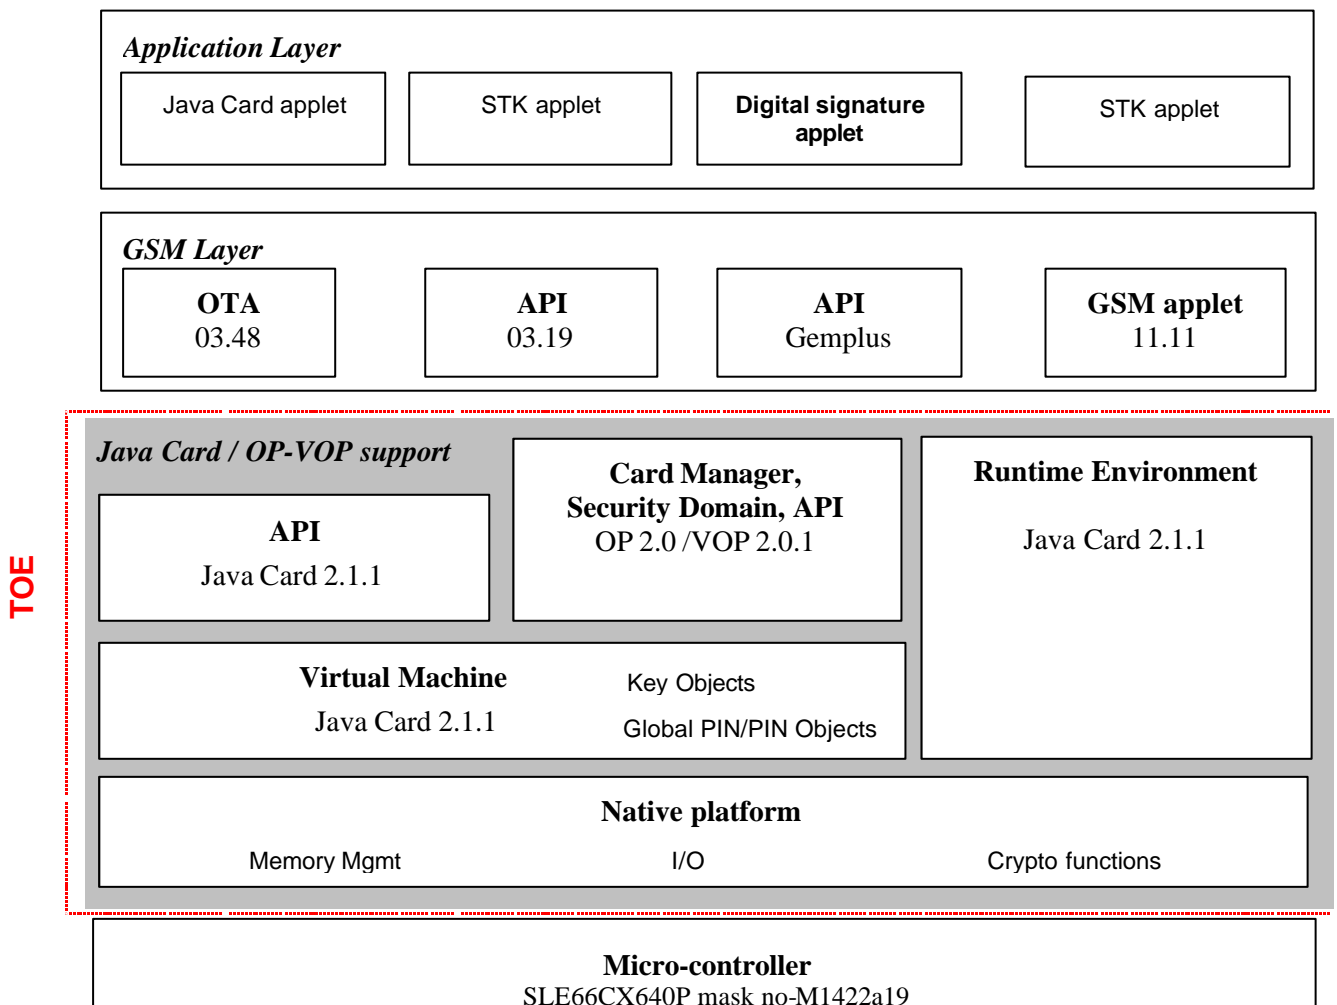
Application Layer

Java Card applet

STK applet

Digital signature applet

STK applet

GSM Layer

OTA
03.48

API
03.19

API
Gemplus

GSM applet
11.11

TOE

Java Card / OP-VOP support

API
Java Card 2.1.1

Card Manager, Security Domain, API
OP 2.0 /VOP 2.0.1

Runtime Environment

Java Card 2.1.1

Virtual Machine
Java Card 2.1.1

Key Objects

Global PIN/PIN Objects

Native platform

Memory Mgmt

I/O

Crypto functions

Micro-controller
SLE66CX640P mask no-M1422a19